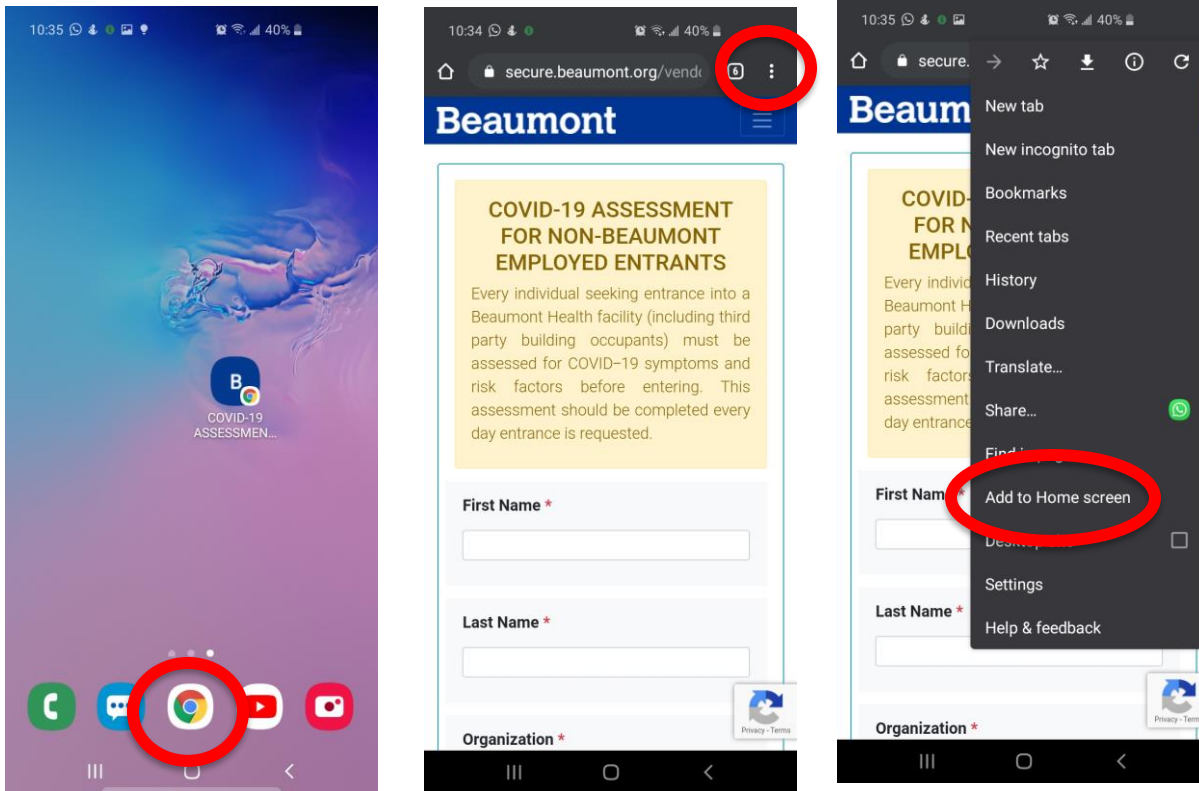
10:35 40%

B

COVID-19 ASSESSMEN...

10:34 40%

secure.beaumont.org/vend

6

Beaumont

COVID-19 ASSESSMENT FOR NON-BEAUMONT EMPLOYED ENTRANTS

Every individual seeking entrance into a Beaumont Health facility (including third party building occupants) must be assessed for COVID–19 symptoms and risk factors before entering. This assessment should be completed every day entrance is requested.

First Name *

Last Name *

Organization *

Privacy - Terms

10:35 40%

secure.

Beaum

COVID- FOR N EMPLO

Every individ Beaumont H party buildi assessed fo risk factors assessment day entrance

First Name

Last Name *

Organization *

New tab

New incognito tab

Bookmarks

Recent tabs

History

Downloads

Translate...

Share...

Find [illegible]

Add to Home screen

Desktop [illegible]

Settings

Help & feedback

Privacy - Terms